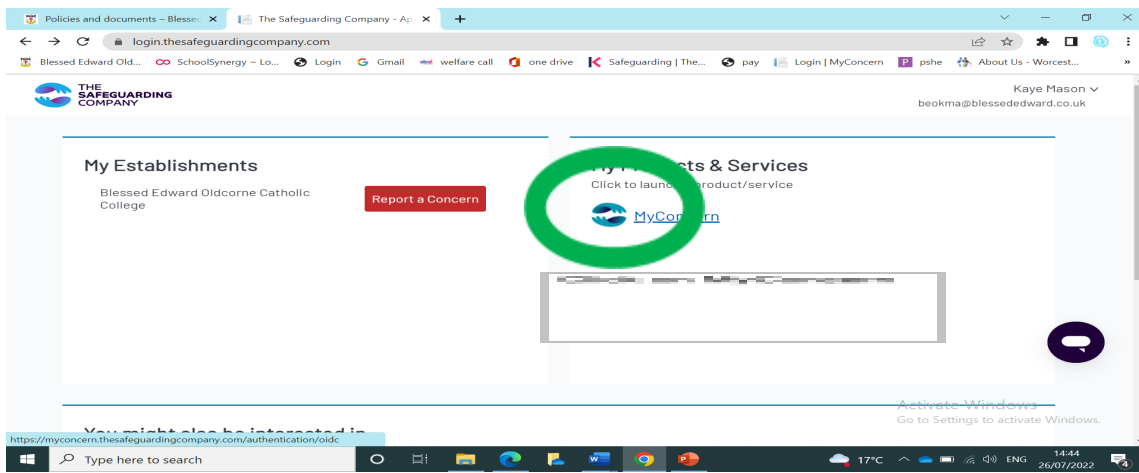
Policies and documents – Blesse
The Safeguarding Company - Ap
login.thesafeguardingcompany.com
Blessed Edward Old... SchoolSynergy ~ Lo... Login Gmail welfare call one drive Safeguarding | The... pay Login | MyConcern pshe About Us - Worcest...

THE SAFEGUARDING COMPANY
Kaye Mason
beokma@blessededward.co.uk

My Establishments
Blessed Edward Oldcorne Catholic College
Report a Concern

My P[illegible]cts & Services
Click to launc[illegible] product/service
MyConcern

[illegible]

You might also be interested in

https://myconcern.thesafeguardingcompany.com/authentication/oidc

Activate Windows
Go to Settings to activate Windows.

Type here to search
17°C ENG 14:44 26/07/2022